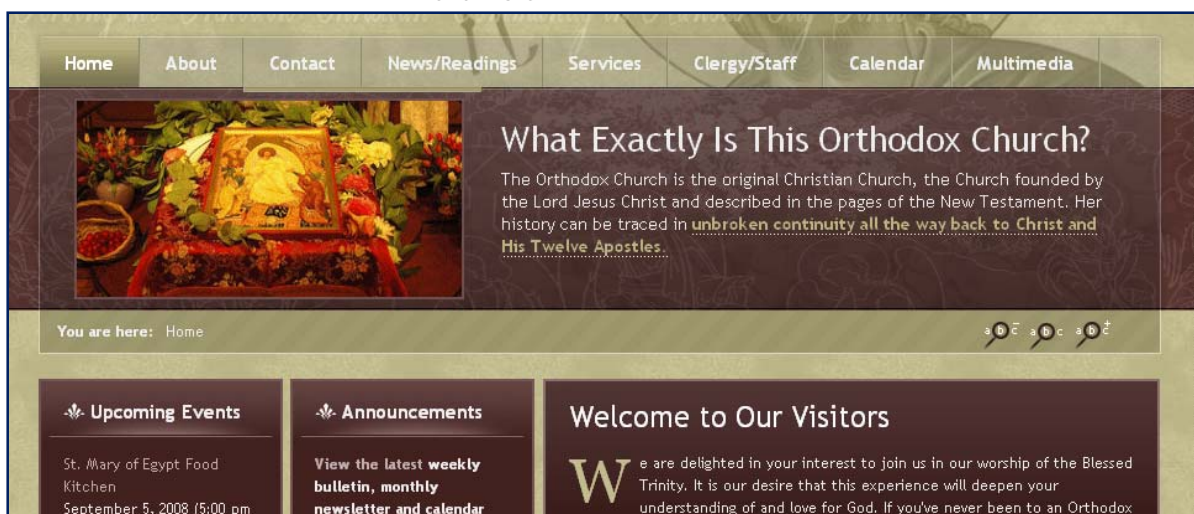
Home About Contact News/Readings Services Clergy/Staff Calendar Multimedia

What Exactly Is This Orthodox Church?

The Orthodox Church is the original Christian Church, the Church founded by the Lord Jesus Christ and described in the pages of the New Testament. Her history can be traced in unbroken continuity all the way back to Christ and His Twelve Apostles.

You are here: Home

abc abc abc

Upcoming Events

St. Mary of Egypt Food Kitchen September 5, 2008 (5:00 pm

Announcements

View the latest weekly bulletin, monthly newsletter and calendar

Welcome to Our Visitors

We are delighted in your interest to join us in our worship of the Blessed Trinity. It is our desire that this experience will deepen your understanding of and love for God. If you've never been to an Orthodox